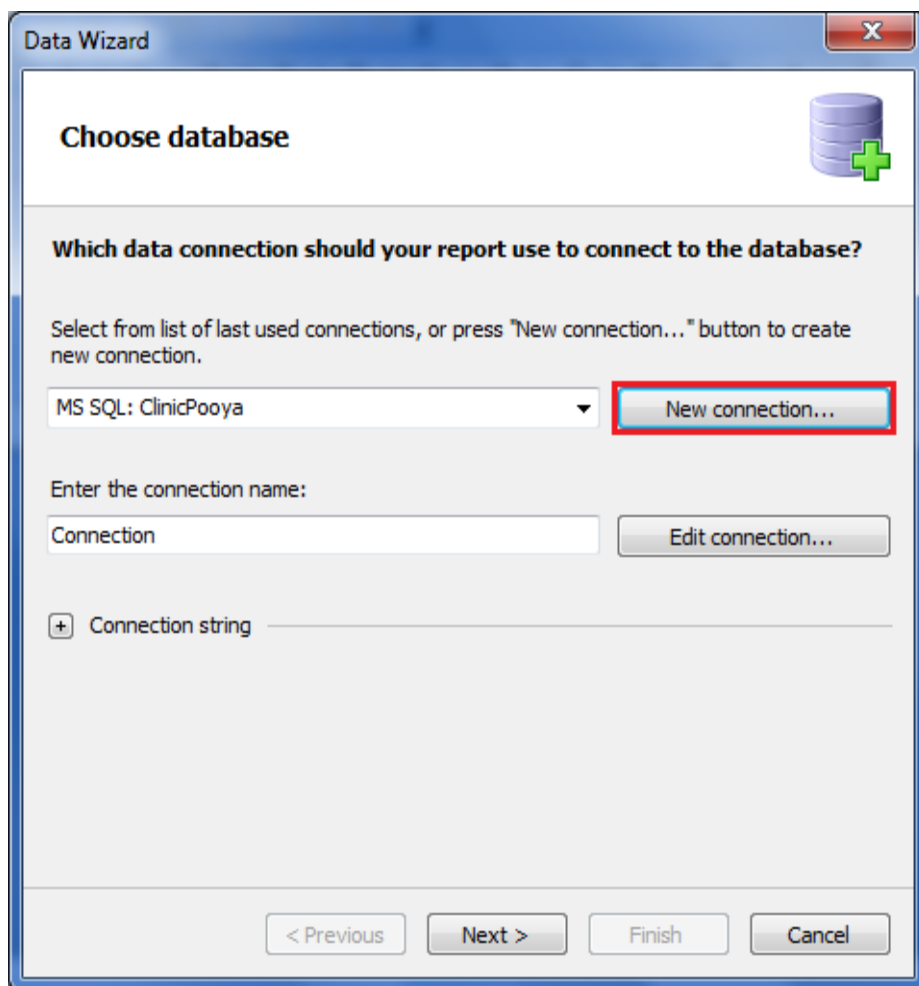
Data Wizard

Choose database

Which data connection should your report use to connect to the database?

Select from list of last used connections, or press "New connection..." button to create new connection.

MS SQL: ClinicPooya

New connection...

Enter the connection name:

Connection

Edit connection...

+ Connection string

< Previous

Next >

Finish

Cancel